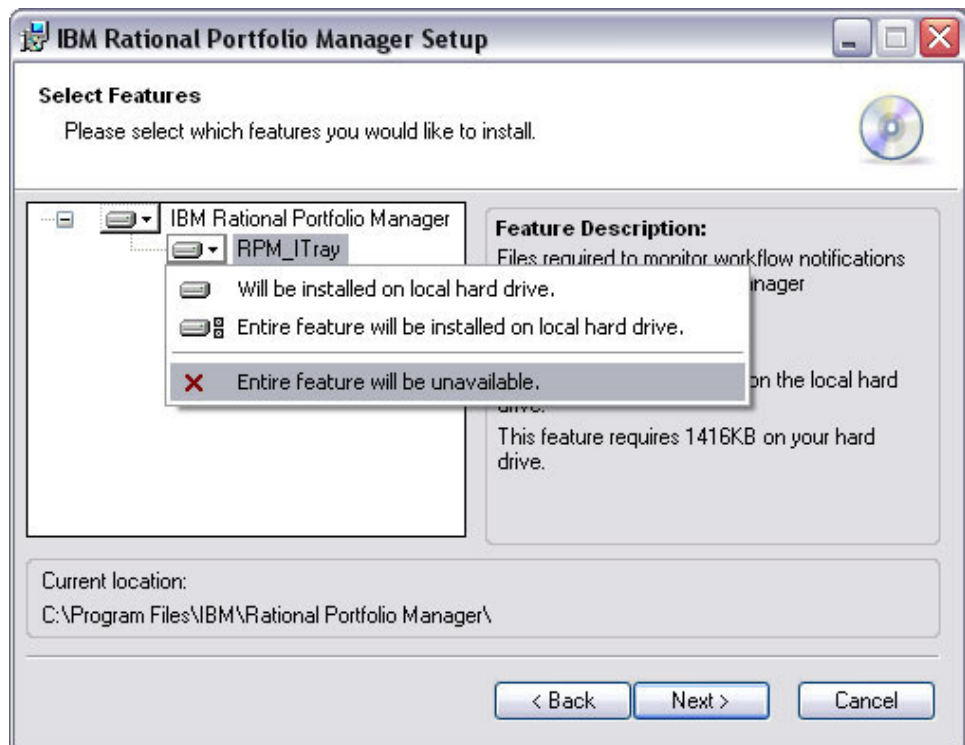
IBM Rational Portfolio Manager Setup

Select Features

Please select which features you would like to install.

IBM Rational Portfolio Manager

RPM_ITray

Will be installed on local hard drive.

Entire feature will be installed on local hard drive.

Entire feature will be unavailable.

Feature Description:

Files required to monitor workflow notifications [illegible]nager

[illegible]on the local hard drive.

This feature requires 1416KB on your hard drive.

Current location:

C:\Program Files\IBM\Rational Portfolio Manager\

< Back

Next >

Cancel